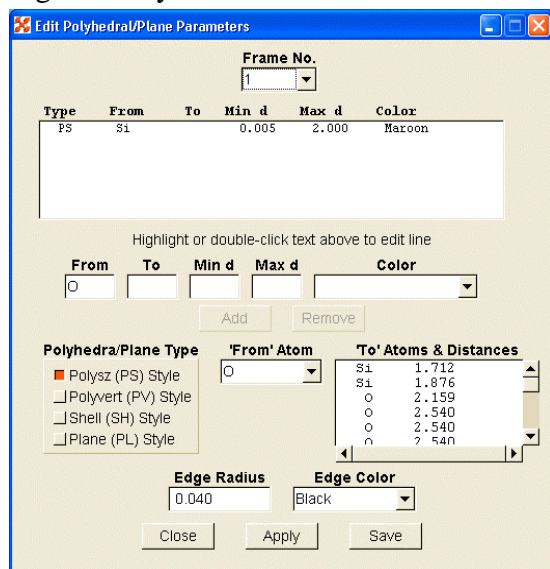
Edit Polyhedral/Plane Parameters

Frame No.
1

| Type | From | To | Min d | Max d | Color |
|---|---|---|---|---|---|
| PS | Si | | 0.005 | 2.000 | Maroon |

Highlight or double-click text above to edit line

From
O
To
Min d
Max d
Color

Add
Remove

Polyhedra/Plane Type
Polysz (PS) Style
Polyvert (PV) Style
Shell (SH) Style
Plane (PL) Style

'From' Atom
O

'To' Atoms & Distances
Si 1.712
Si 1.876
O 2.159
O 2.540
O 2.540
O 2.540

Edge Radius
0.040

Edge Color
Black

Close
Apply
Save